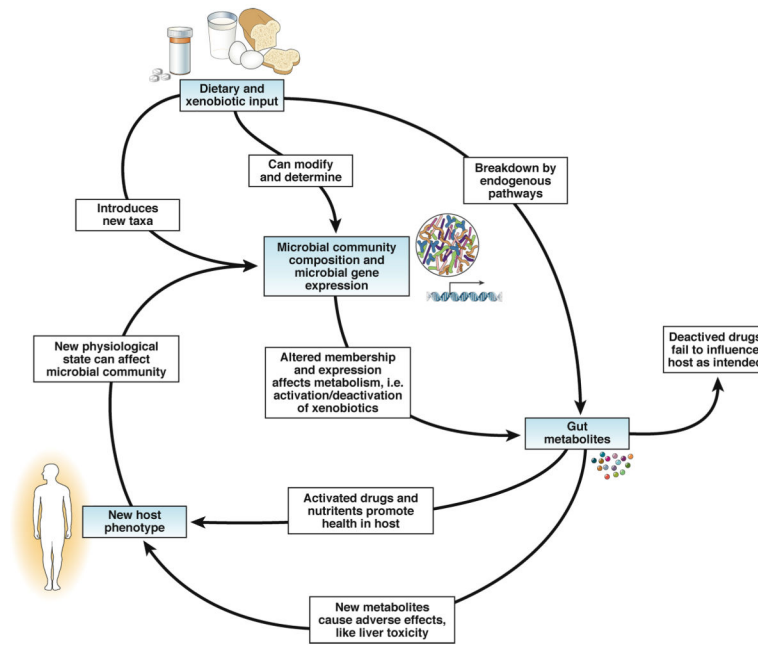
Dietary and xenobiotic input

Can modify and determine

Breakdown by endogenous pathways

Introduces new taxa

Microbial community composition and microbial gene expression

New physiological state can affect microbial community

Altered membership and expression affects metabolism, i.e. activation/deactivation of xenobiotics

Deactived drugs fail to influence host as intende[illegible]

Gut metabolites

New host phenotype

Activated drugs and nutritents promote health in host

New metabolites cause adverse effects, like liver toxicity